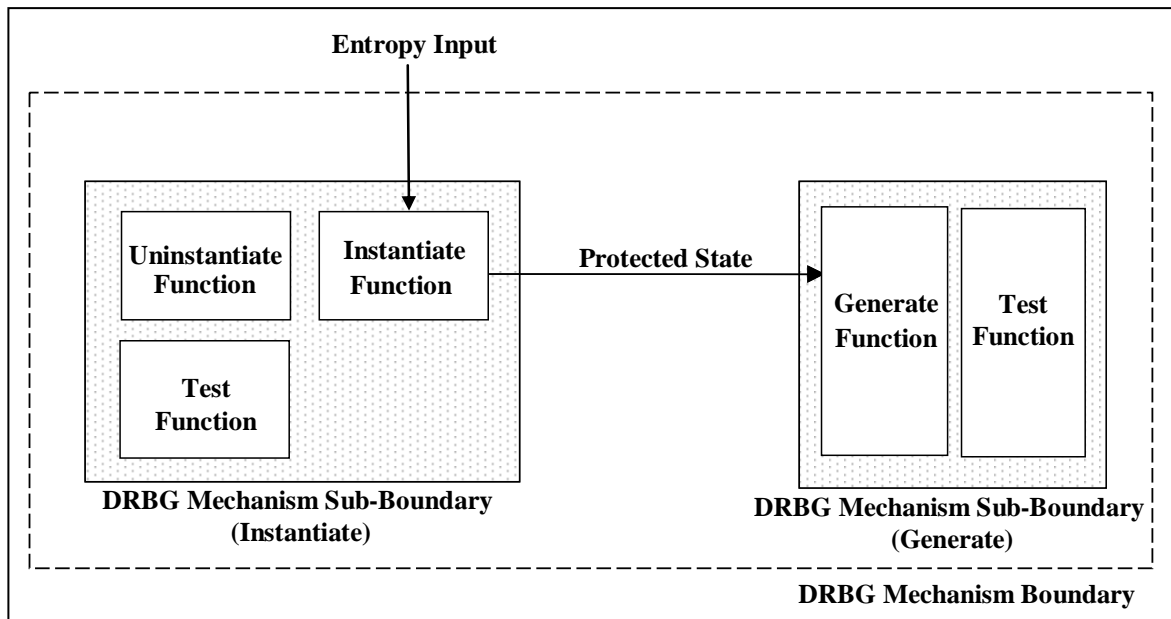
Entropy Input

Uninstantiate Function

Instantiate Function

Test Function

Protected State

Generate Function

Test Function

DRBG Mechanism Sub-Boundary (Instantiate)

DRBG Mechanism Sub-Boundary (Generate)

DRBG Mechanism Boundary